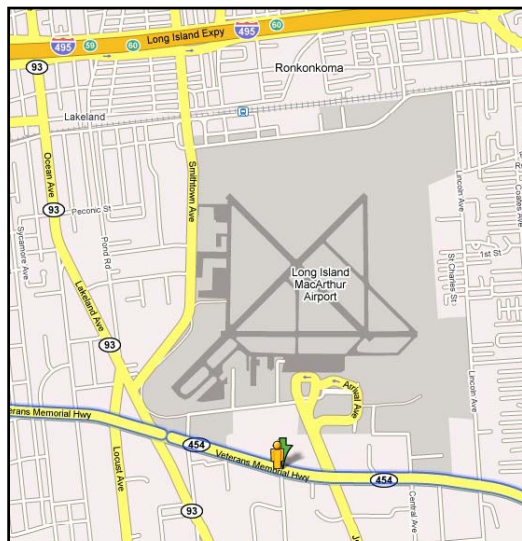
495
59
60
Long Island Expy
495
60
93
Ronkonkoma
Lakeland
Ocean Ave
93
Peconic St
Sycamore Ave
Pond Rd
Smithtown Ave
Lakeland Ave
93
Long Island MacArthur Airport
Lincoln Ave
St Charles St
1st St
Lincoln Ave
Arrival Ave
Veterans Memorial Hwy
454
Veterans Memorial Hwy
454
Locust Ave
93
Central Ave